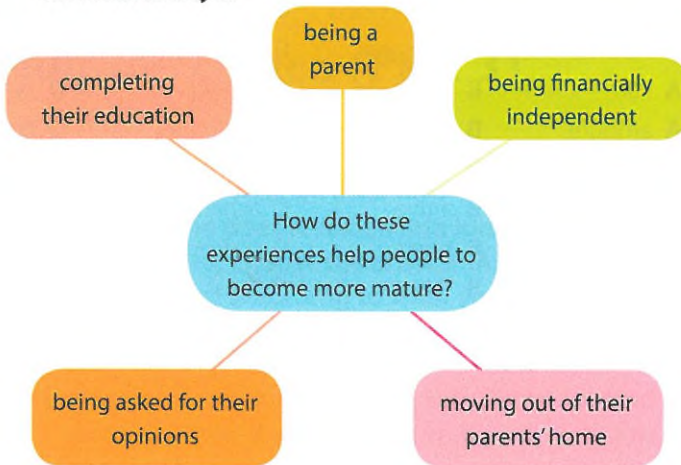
being a parent

completing their education

being financially independent

How do these experiences help people to become more mature?

being asked for their opinions

moving out of their parents' home